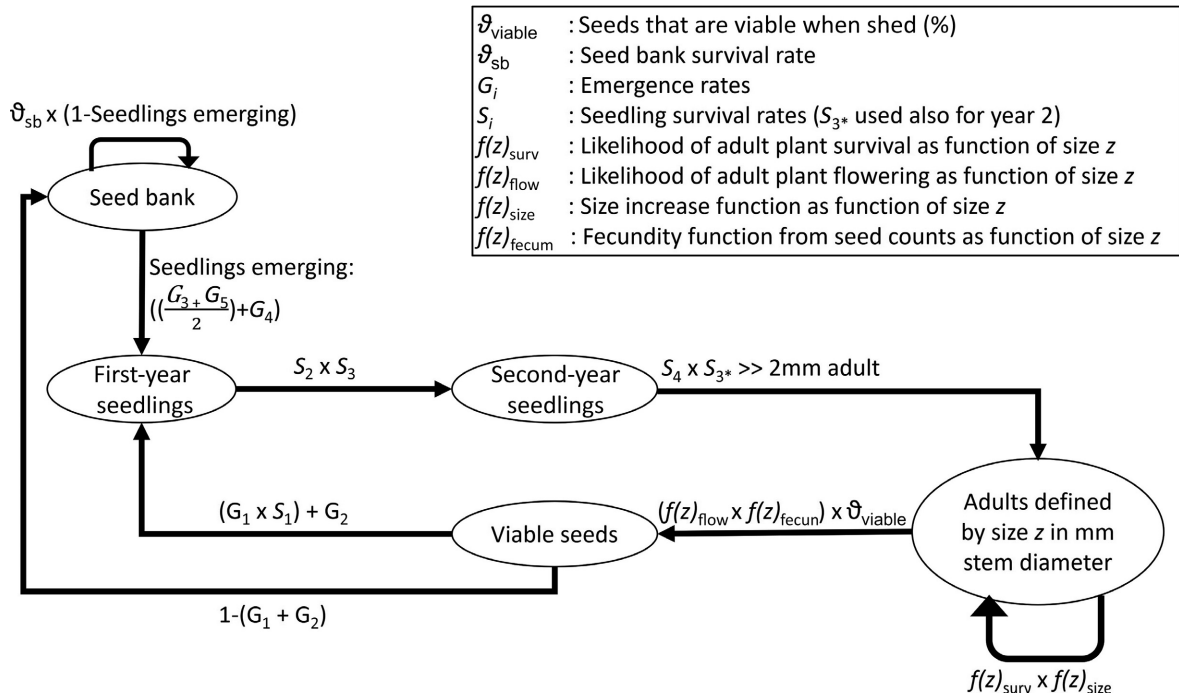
| | |
|---|---|
| $\vartheta_{viable}$ | : Seeds that are viable when shed (%) |
| $\vartheta_{sb}$ | : Seed bank survival rate |
| $G_i$ | : Emergence rates |
| $S_i$ | : Seedling survival rates ($S_{3*}$ used also for year 2) |
| $f(z)_{surv}$ | : Likelihood of adult plant survival as function of size $z$ |
| $f(z)_{flow}$ | : Likelihood of adult plant flowering as function of size $z$ |
| $f(z)_{size}$ | : Size increase function as function of size $z$ |
| $f(z)_{fecum}$ | : Fecundity function from seed counts as function of size $z$ |

$\vartheta_{sb}$ x (1-Seedlings emerging)

Seed bank

Seedlings emerging: $((\frac{G_3 + G_5}{2})+G_4)$

First-year seedlings

$S_2$ x $S_3$

Second-year seedlings

$S_4$ x $S_{3*}$ >> 2mm adult

Adults defined by size $z$ in mm stem diameter

$(f(z)_{flow}$ x $f(z)_{fecun})$ x $\vartheta_{viable}$

Viable seeds

$(G_1$ x $S_1)$ + $G_2$

1-($G_1$ + $G_2$)

$f(z)_{surv}$ x $f(z)_{size}$